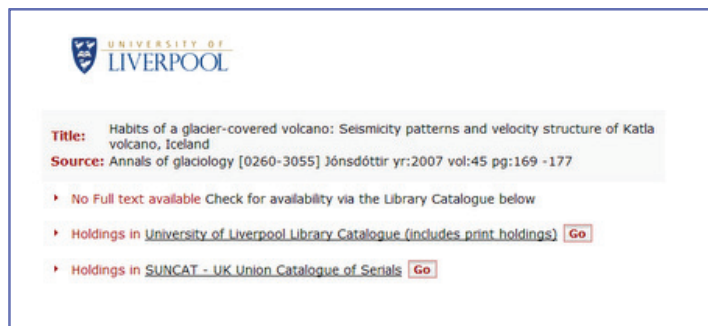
UNIVERSITY OF
LIVERPOOL

Title: Habits of a glacier-covered volcano: Seismicity patterns and velocity structure of Katla volcano, Iceland
Source: Annals of glaciology [0260-3055] Jónsdóttir yr:2007 vol:45 pg:169 -177

No Full text available Check for availability via the Library Catalogue below

Holdings in University of Liverpool Library Catalogue (includes print holdings) Go

Holdings in SUNCAT - UK Union Catalogue of Serials Go